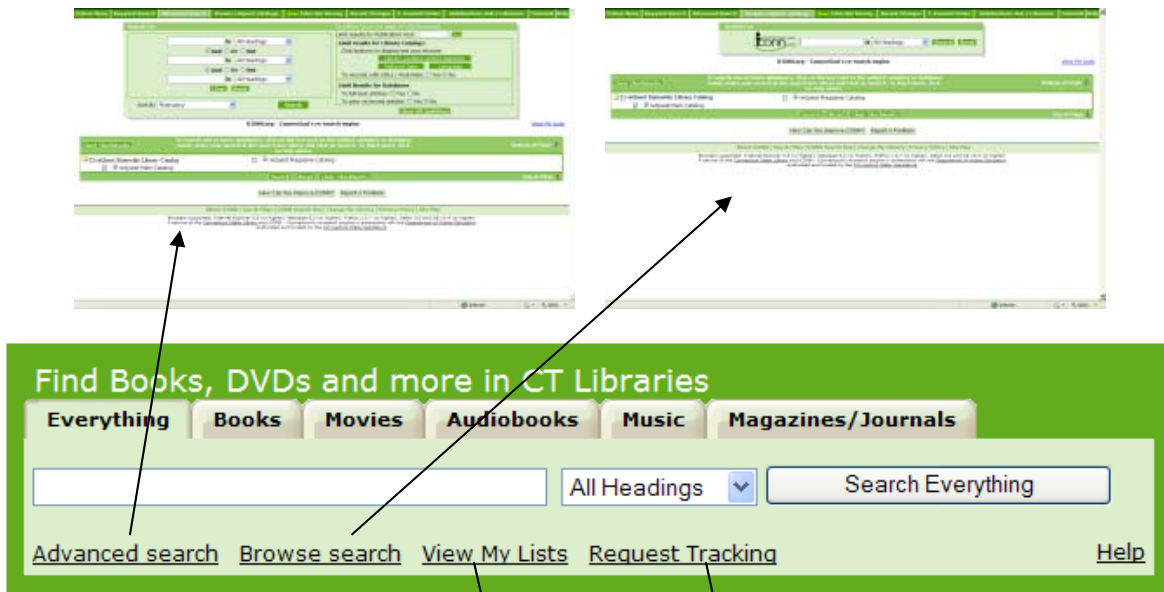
Find Books, DVDs and more in CT Libraries

Everything | Books | Movies | Audiobooks | Music | Magazines/Journals

All Headings

Search Everything

Advanced search Browse search View My Lists Request Tracking

Help